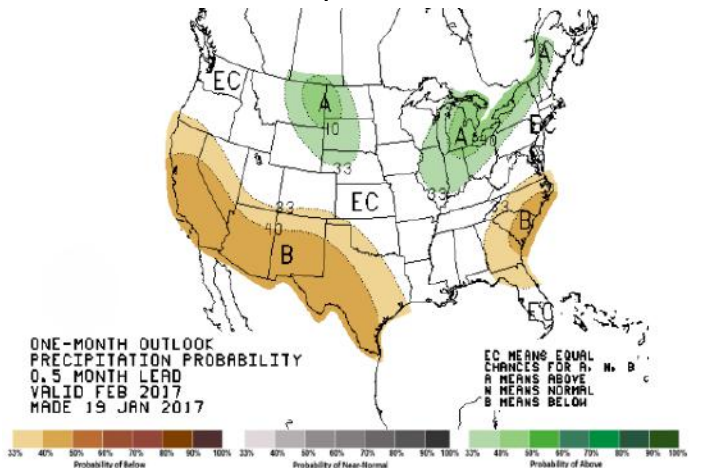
EC

A

40

33

A

40

EC

33

EC

33

40

B

B

3

EC

ONE-MONTH OUTLOOK
PRECIPITATION PROBABILITY
0.5 MONTH LEAD
VALID FEB 2017
MADE 19 JAN 2017

EC MEANS EQUAL
CHANCES FOR A, N, B
A MEANS ABOVE
N MEANS NORMAL
B MEANS BELOW

33% 40% 50% 60% 70% 80% 90% 100%
Probability of Below

33% 40% 50% 60% 70% 80% 90% 100%
Probability of Near-Normal

33% 40% 50% 60% 70% 80% 90% 100%
Probability of Above